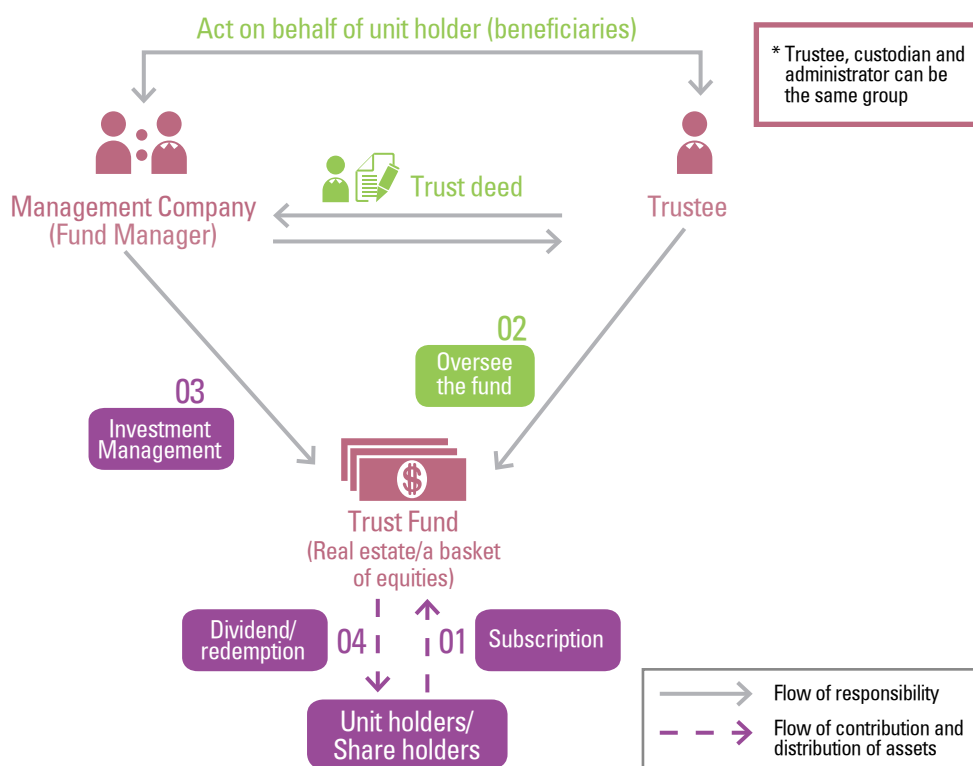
Act on behalf of unit holder (beneficiaries)

* Trustee, custodian and administrator can be the same group

Management Company (Fund Manager)

Trust deed

Trustee

02
Oversee the fund

03
Investment Management

Trust Fund
(Real estate/a basket of equities)

Dividend/ redemption

04

01

Subscription

Unit holders/ Share holders

Flow of responsibility

Flow of contribution and distribution of assets